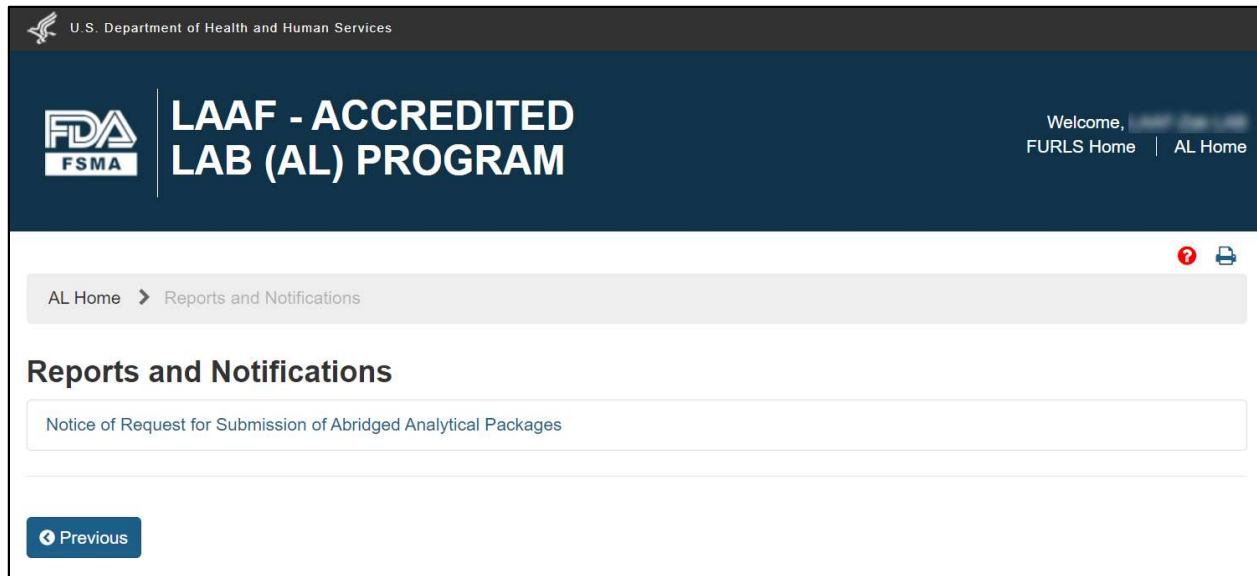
U.S. Department of Health and Human Services

FDA FSMA

LAAF - ACCREDITED LAB (AL) PROGRAM

Welcome, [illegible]
FURLS Home | AL Home

AL Home > Reports and Notifications

Reports and Notifications

Notice of Request for Submission of Abridged Analytical Packages

Previous